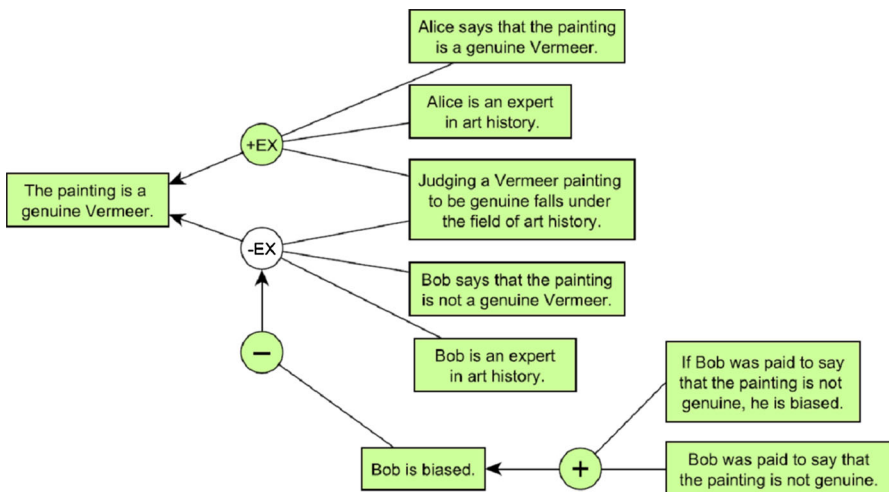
Alice says that the painting is a genuine Vermeer.

Alice is an expert in art history.

+EX

The painting is a genuine Vermeer.

Judging a Vermeer painting to be genuine falls under the field of art history.

-EX

Bob says that the painting is not a genuine Vermeer.

Bob is an expert in art history.

−

If Bob was paid to say that the painting is not genuine, he is biased.

Bob is biased.

+

Bob was paid to say that the painting is not genuine.